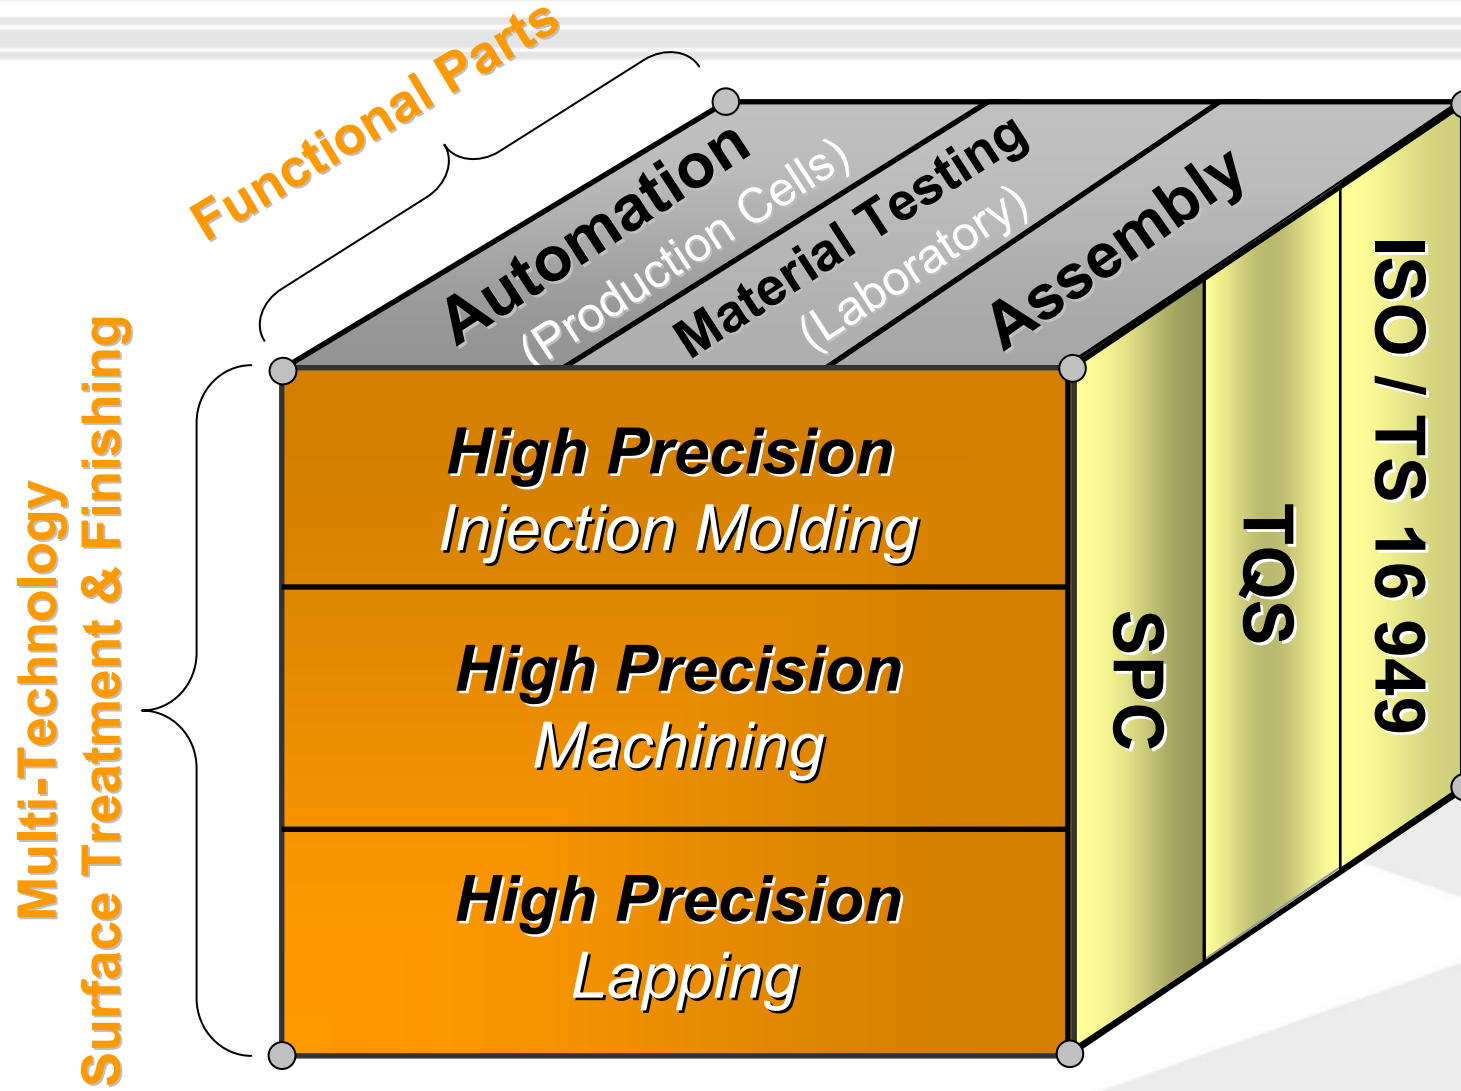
Functional Parts

Automation (Production Cells)

Material Testing (Laboratory)

Assembly

Multi-Technology Surface Treatment & Finishing

High Precision Injection Molding

High Precision Machining

High Precision Lapping

SPC

TQS

ISO / TS 16 949